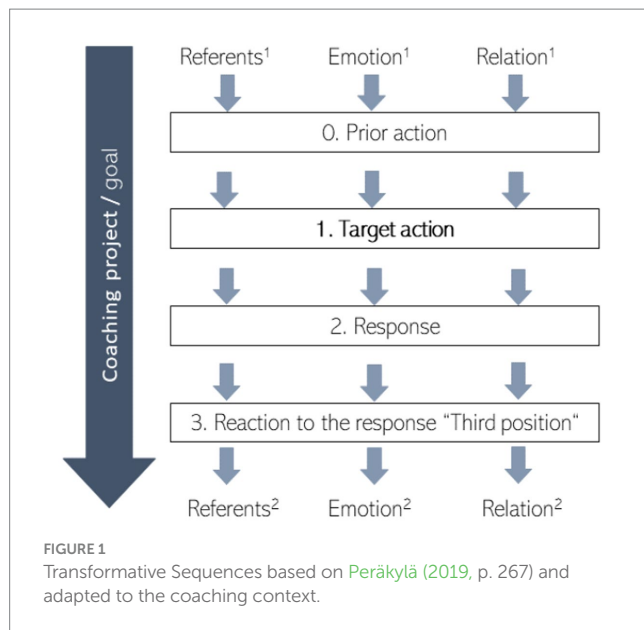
Coaching project / goal

Referents$^1$ Emotion$^1$ Relation$^1$

0. Prior action

1. Target action

2. Response

3. Reaction to the response “Third position“

Referents$^2$ Emotion$^2$ Relation$^2$

FIGURE 1
Transformative Sequences based on Peräkylä (2019, p. 267) and adapted to the coaching context.